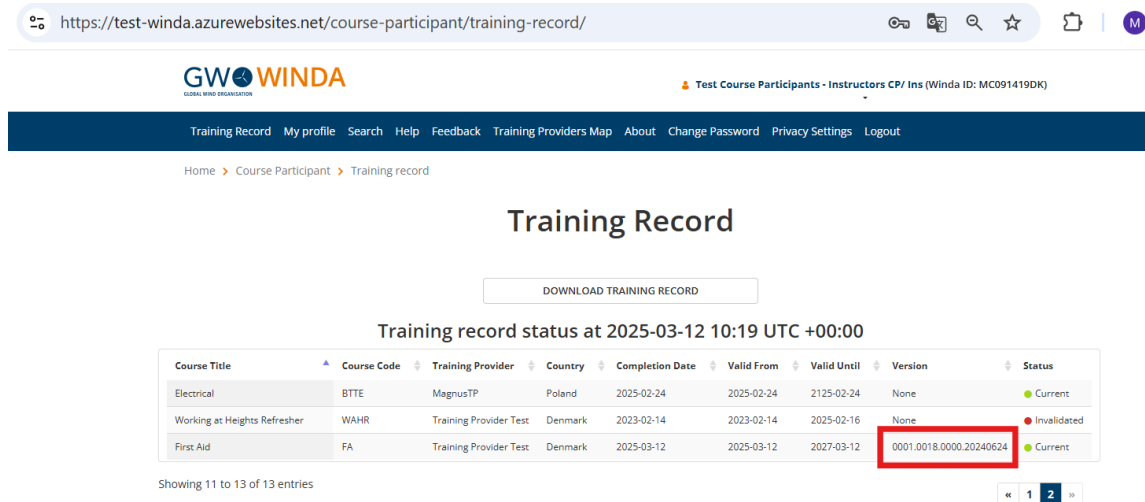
https://test-winda.azurewebsites.net/course-participant/training-record/

M

GWO WINDA
GLOBAL WIND ORGANISATION

Test Course Participants - Instructors CP/ Ins (Winda ID: MC091419DK)

Training Record My profile Search Help Feedback Training Providers Map About Change Password Privacy Settings Logout

Home > Course Participant > Training record

Training Record

DOWNLOAD TRAINING RECORD

Training record status at 2025-03-12 10:19 UTC +00:00

| Course Title | Course Code | Training Provider | Country | Completion Date | Valid From | Valid Until | Version | Status |
|---|---|---|---|---|---|---|---|---|
| Electrical | BTTE | MagnusTP | Poland | 2025-02-24 | 2025-02-24 | 2125-02-24 | None | Current |
| Working at Heights Refresher | WAHR | Training Provider Test | Denmark | 2023-02-14 | 2023-02-14 | 2025-02-16 | None | Invalidated |
| First Aid | FA | Training Provider Test | Denmark | 2025-03-12 | 2025-03-12 | 2027-03-12 | 0001.0018.0000.20240624 | Current |

Showing 11 to 13 of 13 entries

« 1 2 »